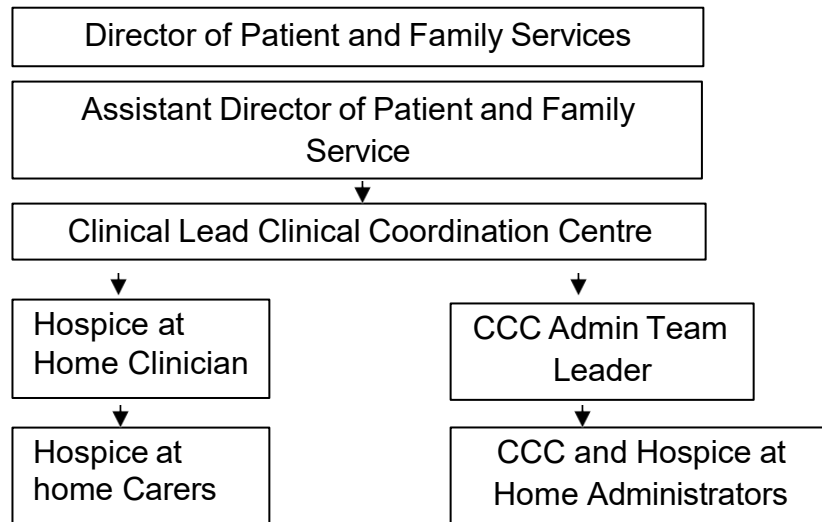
Director of Patient and Family Services

Assistant Director of Patient and Family Service

Clinical Lead Clinical Coordination Centre

Hospice at Home Clinician

Hospice at home Carers

CCC Admin Team Leader

CCC and Hospice at Home Administrators